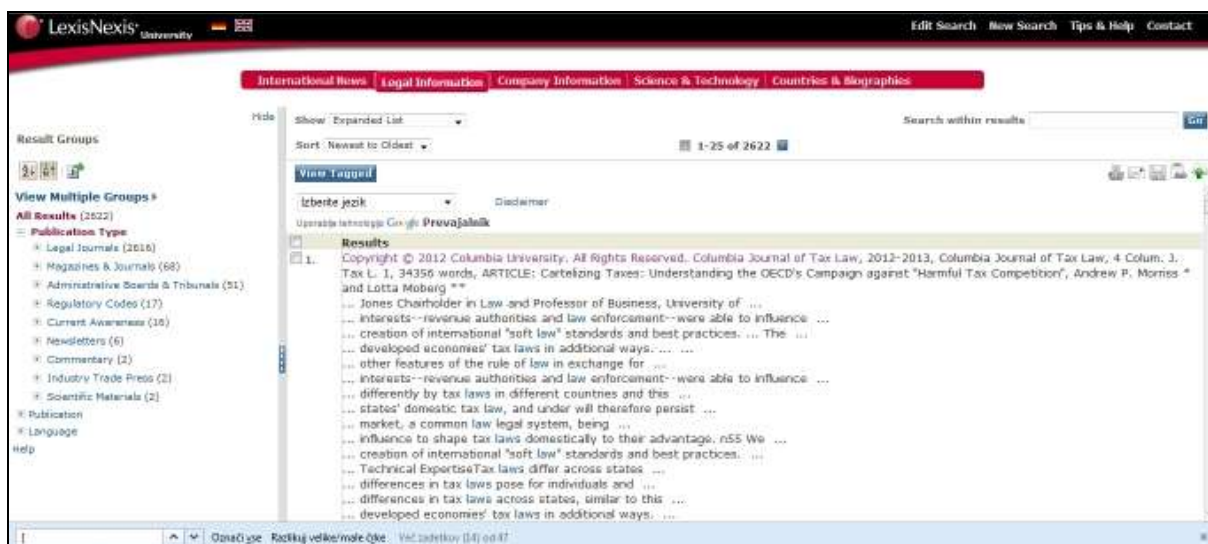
LexisNexis University

Edit Search New Search Tips & Help Contact

International News | Legal Information | Company Information | Science & Technology | Countries & Biographies

Hide

Result Groups

View Multiple Groups »
All Results (2622)
Publication Type
Legal Journals (2616)
Magazines & Journals (68)
Administrative Boards & Tribunals (51)
Regulatory Codes (17)
Current Awareness (16)
Newsletters (6)
Commentary (2)
Industry Trade Press (2)
Scientific Materials (2)
Publication
Language
Help

Show Expanded List
Sort Newest to Oldest

1-25 of 2622

Search within results Go

View Tagged

Izberite jezik Disclaimer
Uporablja tehnologijo Google Prevajalnik

Results

1. Copyright © 2012 Columbia University. All Rights Reserved. Columbia Journal of Tax Law, 2012-2013, Columbia Journal of Tax Law, 4 Colum. J. Tax L. 1, 34356 words, ARTICLE: Cartelizing Taxes: Understanding the OECD's Campaign against "Harmful Tax Competition", Andrew P. Morriss * and Lotta Moberg **
... Jones Chairholder in Law and Professor of Business, University of ...
... interests--revenue authorities and law enforcement--were able to influence ...
... creation of international "soft law" standards and best practices. ... The ...
... developed economies' tax laws in additional ways. ... ...
... other features of the rule of law in exchange for ...
... interests--revenue authorities and law enforcement--were able to influence ...
... differently by tax laws in different countries and this ...
... states' domestic tax law, and under will therefore persist ...
... market, a common law legal system, being ...
... influence to shape tax laws domestically to their advantage. n55 We ...
... creation of international "soft law" standards and best practices. ...
... Technical ExpertiseTax laws differ across states ...
... differences in tax laws pose for individuals and ...
... differences in tax laws across states, similar to this ...
... developed economies' tax laws in additional ways. ...

Označi vse Razlikuj velike/male črke Več zadetkov (14) od 47